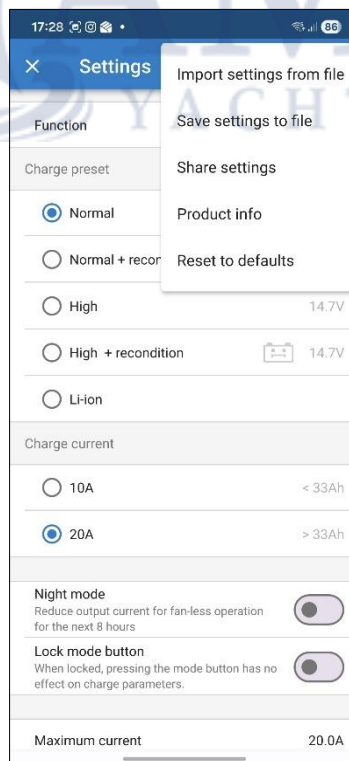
17:28 86

Settings

Import settings from file

Save settings to file

Share settings

Product info

Reset to defaults

Function

Charge preset

Normal

Normal + recon

High 14.7V

High + recondition 14.7V

Li-ion

Charge current

10A < 33Ah

20A > 33Ah

Night mode
Reduce output current for fan-less operation for the next 8 hours

Lock mode button
When locked, pressing the mode button has no effect on charge parameters.

Maximum current 20.0A